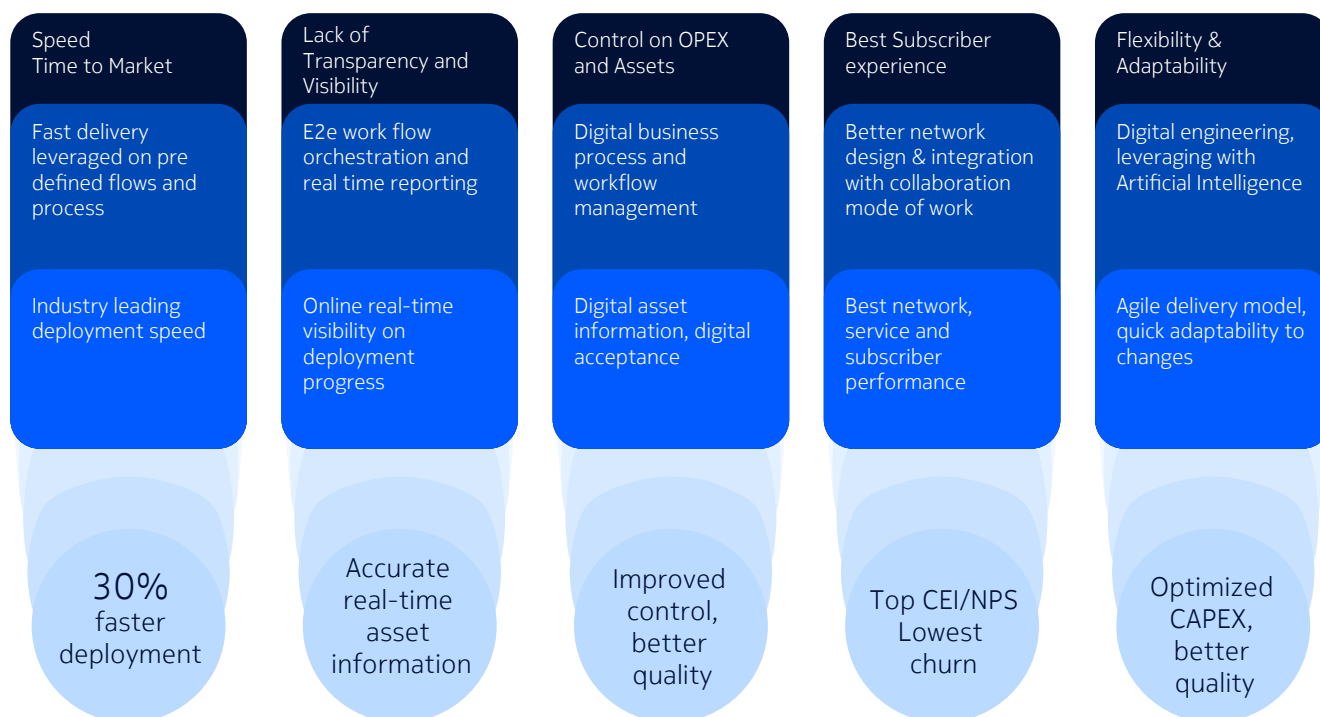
Speed
Time to Market

Fast delivery leveraged on pre defined flows and process

Industry leading deployment speed

30%
faster
deployment

Lack of Transparency and Visibility

E2e work flow orchestration and real time reporting

Online real-time visibility on deployment progress

Accurate
real-time
asset
information

Control on OPEX and Assets

Digital business process and workflow management

Digital asset information, digital acceptance

Improved
control,
better
quality

Best Subscriber experience

Better network design & integration with collaboration mode of work

Best network, service and subscriber performance

Top CEI/NPS
Lowest
churn

Flexibility & Adaptability

Digital engineering, leveraging with Artificial Intelligence

Agile delivery model, quick adaptability to changes

Optimized
CAPEX,
better
quality